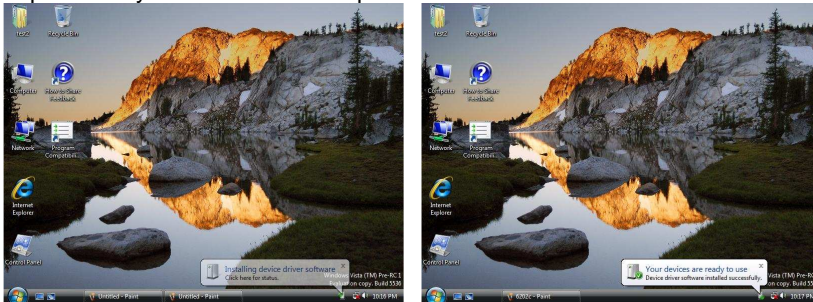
test2
Recycle Bin
Computer
How to Share Feedback
Network
Program Compatibili...
Internet Explorer
Control Panel
Installing device driver software
Click here for status.
Windows Vista (TM) Pre-RC1
Evaluation copy. Build 5536
Untitled - Paint
Untitled - Paint
10:16 PM

test2
Recycle Bin
Computer
How to Share Feedback
Network
Program Compatibili...
Internet Explorer
Control Panel
Your devices are ready to use
Device driver software installed successfully.
Windows Vista (TM) Pre-RC
Evaluation copy. Build 55
6202c - Paint
10:17 P